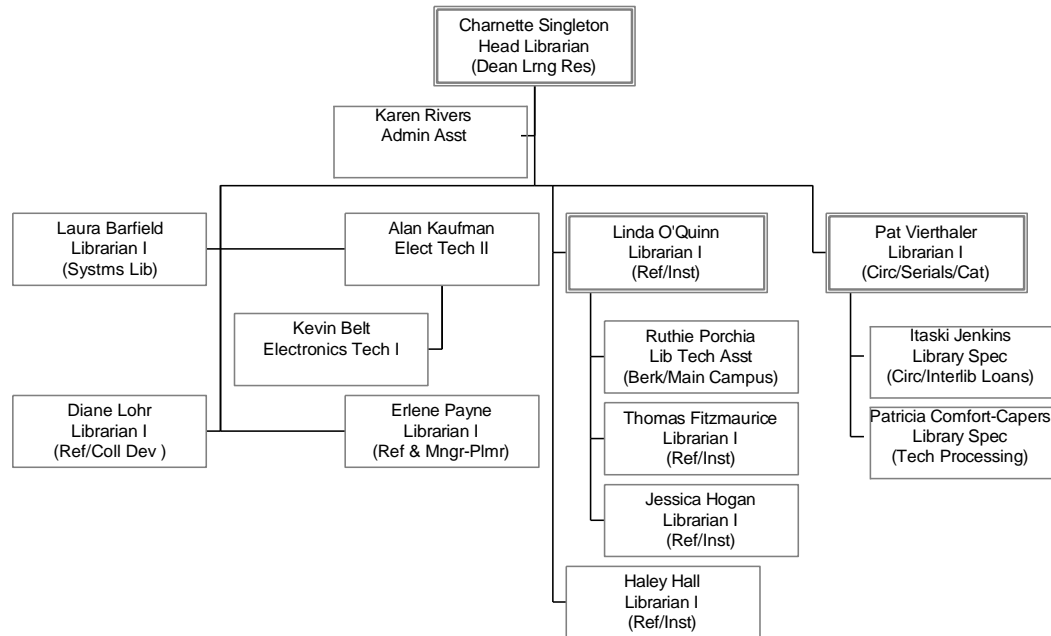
Charnette Singleton
Head Librarian
(Dean Lrng Res)

Karen Rivers
Admin Asst

Laura Barfield
Librarian I
(Systms Lib)

Alan Kaufman
Elect Tech II

Kevin Belt
Electronics Tech I

Diane Lohr
Librarian I
(Ref/Coll Dev )

Erlene Payne
Librarian I
(Ref & Mngr-Plmr)

Linda O'Quinn
Librarian I
(Ref/Inst)

Ruthie Porchia
Lib Tech Asst
(Berk/Main Campus)

Thomas Fitzmaurice
Librarian I
(Ref/Inst)

Jessica Hogan
Librarian I
(Ref/Inst)

Haley Hall
Librarian I
(Ref/Inst)

Pat Vierthaler
Librarian I
(Circ/Serials/Cat)

Itaski Jenkins
Library Spec
(Circ/Interlib Loans)

Patricia Comfort-Capers
Library Spec
(Tech Processing)